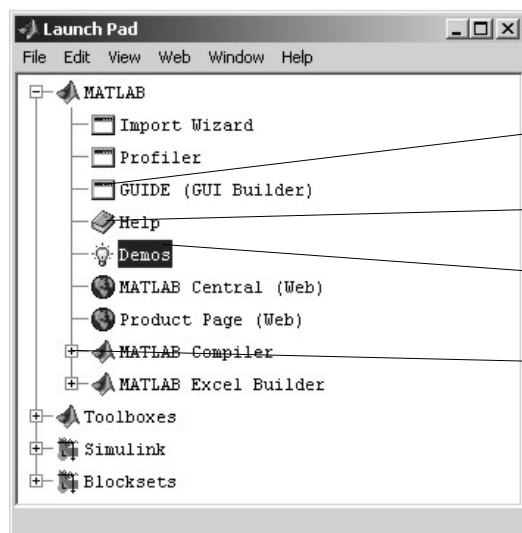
Launch Pad

File Edit View Web Window Help

MATLAB
Import Wizard
Profiler
GUIDE (GUI Builder)
Help
Demos
MATLAB Central (Web)
Product Page (Web)
MATLAB Compiler
MATLAB Excel Builder
Toolboxes
Simulink
Blocksets